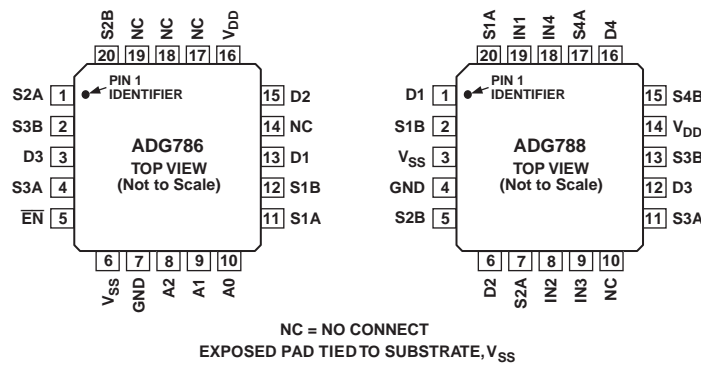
S2B NC NC NC $V_{DD}$
20 19 18 17 16

S2A 1
S3B 2
D3 3
S3A 4
$\overline{EN}$ 5

PIN 1 IDENTIFIER

ADG786
TOP VIEW
(Not to Scale)

15 D2
14 NC
13 D1
12 S1B
11 S1A

6 7 8 9 10
$V_{SS}$ GND A2 A1 A0

S1A IN1 IN4 S4A D4
20 19 18 17 16

D1 1
S1B 2
$V_{SS}$ 3
GND 4
S2B 5

PIN 1 IDENTIFIER

ADG788
TOP VIEW
(Not to Scale)

15 S4B
14 $V_{DD}$
13 S3B
12 D3
11 S3A

6 7 8 9 10
D2 S2A IN2 IN3 NC

NC = NO CONNECT
EXPOSED PAD TIED TO SUBSTRATE, $V_{SS}$